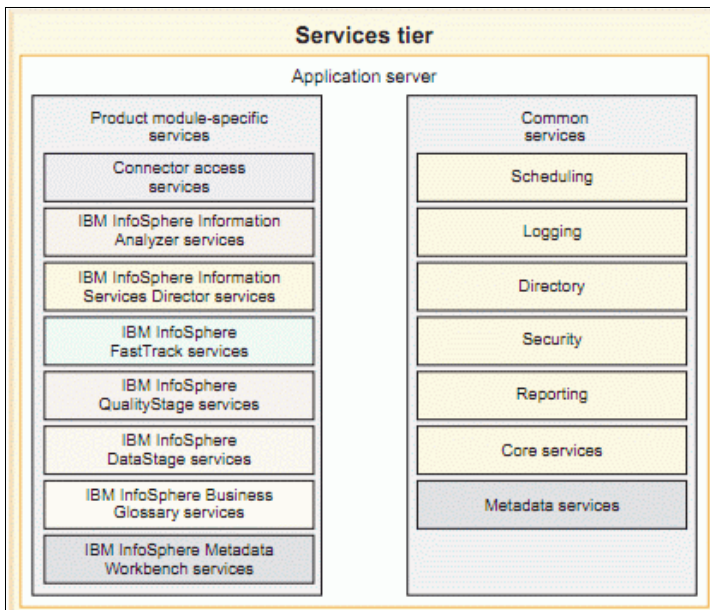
Services tier

Application server

Product module-specific services

Connector access services

IBM InfoSphere Information Analyzer services

IBM InfoSphere Information Services Director services

IBM InfoSphere FastTrack services

IBM InfoSphere QualityStage services

IBM InfoSphere DataStage services

IBM InfoSphere Business Glossary services

IBM InfoSphere Metadata Workbench services

Common services

Scheduling

Logging

Directory

Security

Reporting

Core services

Metadata services